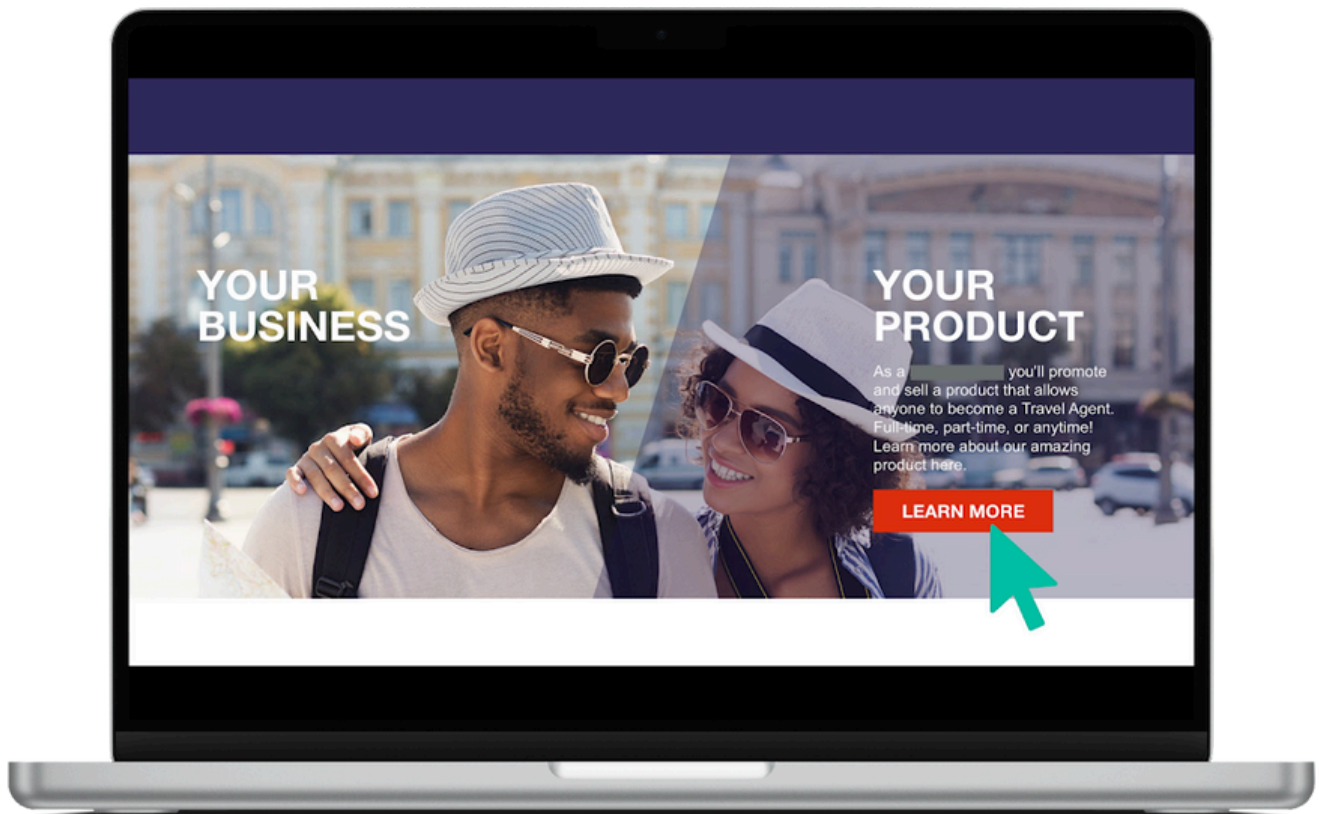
YOUR BUSINESS

YOUR PRODUCT

As a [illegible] you'll promote and sell a product that allows anyone to become a Travel Agent. Full-time, part-time, or anytime! Learn more about our amazing product here.

LEARN MORE